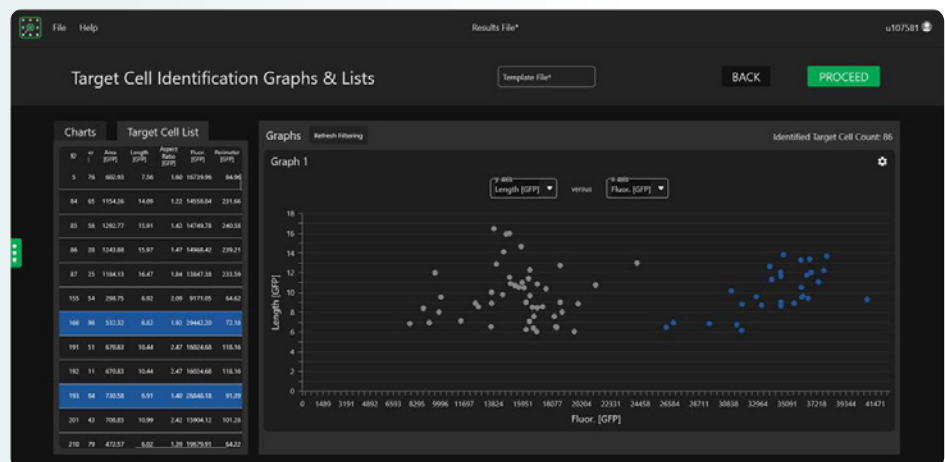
File Help

Results File*

u107581

Target Cell Identification Graphs & Lists

Template File*

BACK

PROCEED

Charts

Target Cell List

| ID | st | Area [GFP] | Length [GFP] | Aspect Ratio [GFP] | Fluor. [GFP] | Perimeter [GFP] |
|---|---|---|---|---|---|---|
| 5 | 76 | 602.93 | 7.56 | 1.60 | 16739.96 | 84.90 |
| 84 | 65 | 1154.26 | 14.09 | 1.22 | 14558.04 | 231.66 |
| 85 | 58 | 1282.77 | 15.91 | 1.42 | 14749.78 | 240.58 |
| 86 | 28 | 1243.88 | 15.97 | 1.47 | 14968.42 | 239.21 |
| 87 | 25 | 1184.13 | 16.47 | 1.84 | 13847.38 | 233.59 |
| 155 | 54 | 298.75 | 6.92 | 2.09 | 9171.05 | 64.62 |
| 166 | 86 | 532.32 | 6.82 | 1.80 | 29442.20 | 72.18 |
| 191 | 51 | 670.83 | 10.44 | 2.47 | 16024.68 | 118.16 |
| 192 | 11 | 670.83 | 10.44 | 2.47 | 16024.68 | 118.16 |
| 193 | 84 | 730.58 | 6.91 | 1.40 | 26848.18 | 91.29 |
| 201 | 43 | 708.83 | 10.99 | 2.42 | 15904.12 | 101.28 |
| 210 | 79 | 472.57 | 6.02 | 1.39 | 19679.91 | 64.22 |

Graphs

Refresh Filtering

Identified Target Cell Count: 86

Graph 1

y axis
Length [GFP]

versus

x axis
Fluor. [GFP]

Length [GFP]

18
16
14
12
10
8
6
4
2
0

0 1489 3191 4892 6593 8295 9996 11697 13824 15951 18077 20204 22331 24458 26584 28711 30838 32964 35091 37218 39344 41471

Fluor. [GFP]